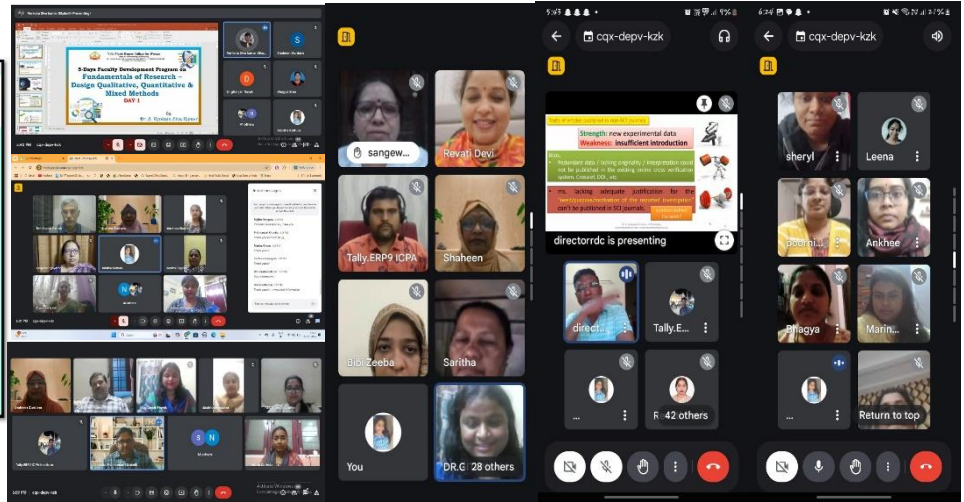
5-Days Faculty Development Program on
Fundamentals of Research –
Design Qualitative, Quantitative & Mixed Methods
DAY 1

S
D

sangew...
Revati Devi
Tally.ERP9 ICPA
Shaheen
Bibi Zeeba
Saritha
You
DR.G 28 others

cqx-depv-kzk
Strength: new experimental data
Weakness: insufficient introduction
directorrdc is presenting
direct...
Tally.E...
...
R 42 others

cqx-depv-kzk
sheryl
Leena
Ankhee
Bhagya
Marin...
Return to top